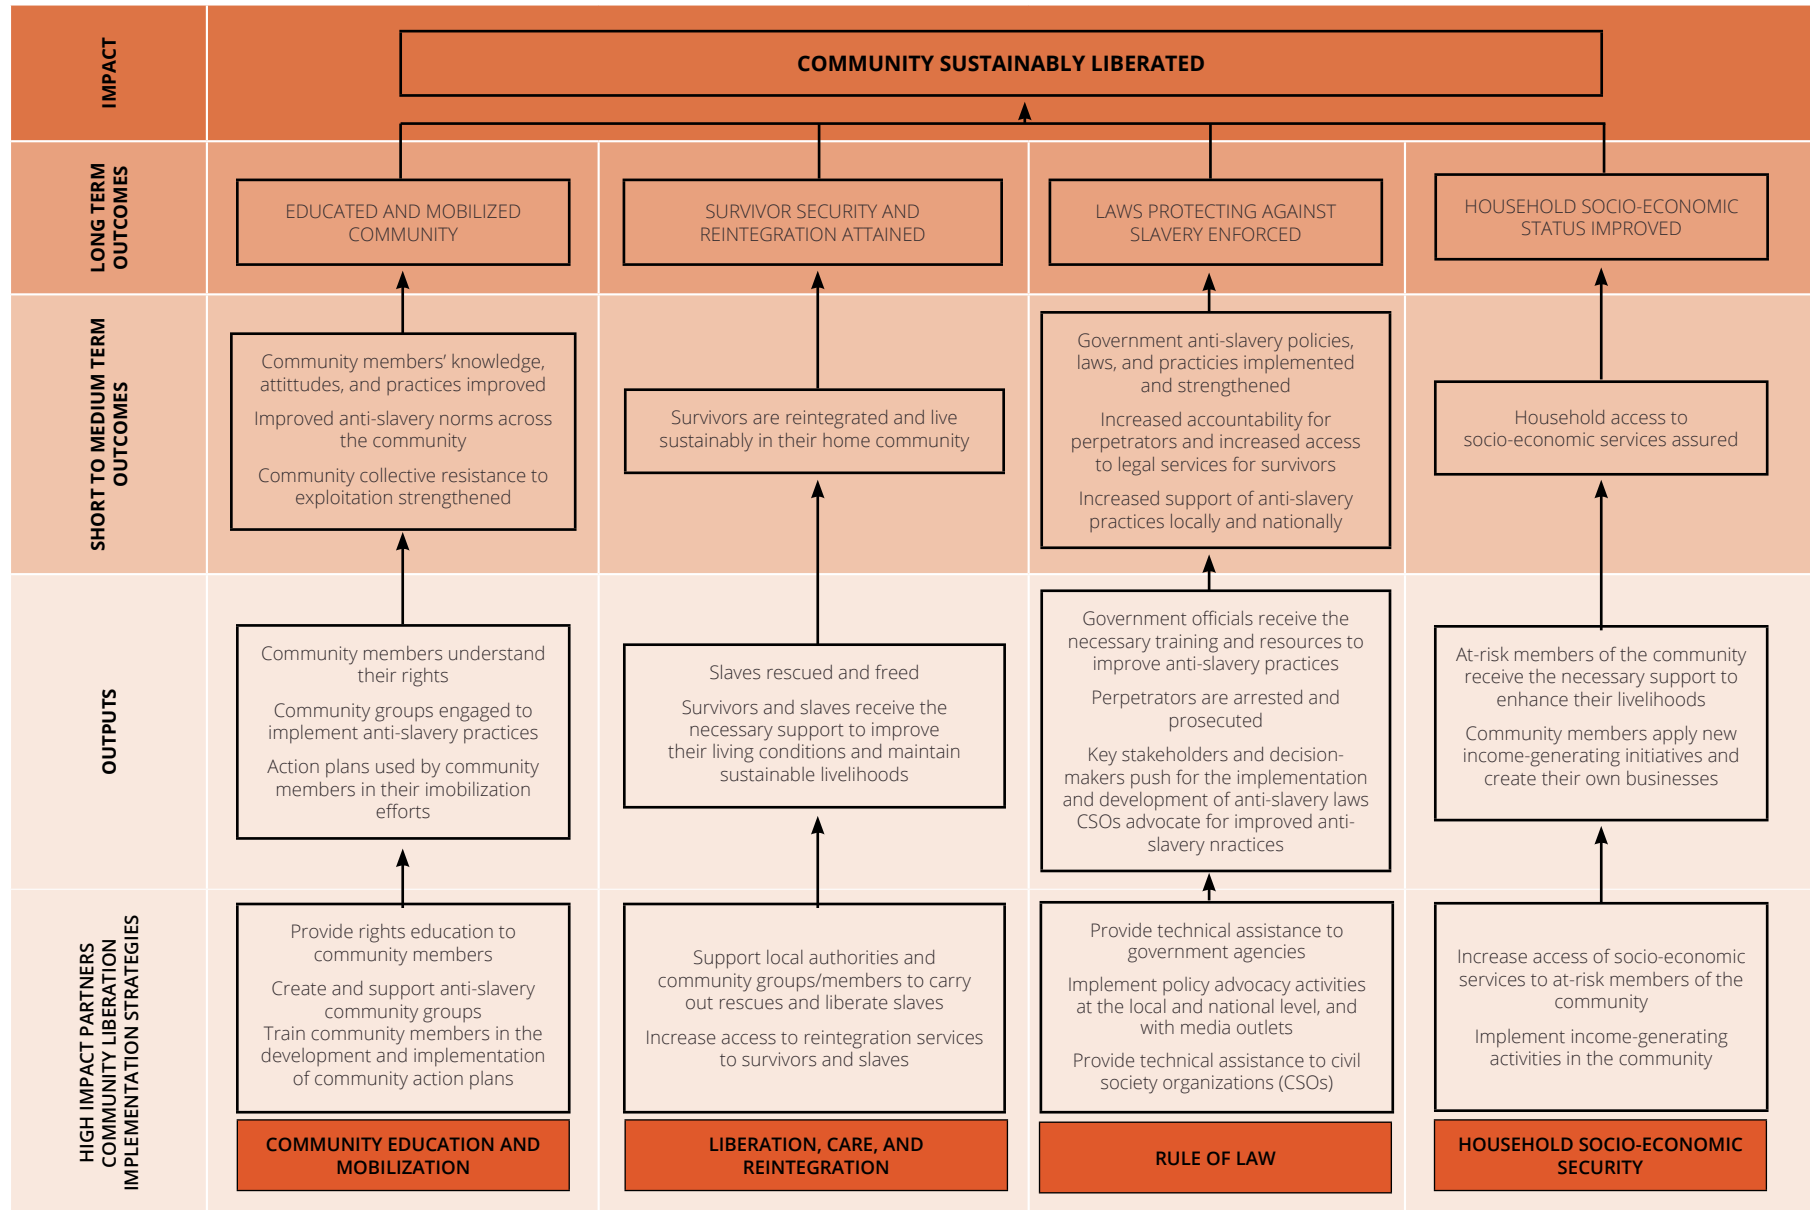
IMPACT

COMMUNITY SUSTAINABLY LIBERATED

LONG TERM OUTCOMES

EDUCATED AND MOBILIZED COMMUNITY

SURVIVOR SECURITY AND REINTEGRATION ATTAINED

LAWS PROTECTING AGAINST SLAVERY ENFORCED

HOUSEHOLD SOCIO-ECONOMIC STATUS IMPROVED

SHORT TO MEDIUM TERM OUTCOMES

Community members' knowledge, attitudes, and practices improved

Improved anti-slavery norms across the community

Community collective resistance to exploitation strengthened

Survivors are reintegrated and live sustainably in their home community

Government anti-slavery policies, laws, and practicies implemented and strengthened

Increased accountability for perpetrators and increased access to legal services for survivors

Increased support of anti-slavery practices locally and nationally

Household access to socio-economic services assured

OUTPUTS

Community members understand their rights

Community groups engaged to implement anti-slavery practices

Action plans used by community members in their imobilization efforts

Slaves rescued and freed

Survivors and slaves receive the necessary support to improve their living conditions and maintain sustainable livelihoods

Government officials receive the necessary training and resources to improve anti-slavery practices

Perpetrators are arrested and prosecuted

Key stakeholders and decision-makers push for the implementation and development of anti-slavery laws CSOs advocate for improved anti-slavery nractices

At-risk members of the community receive the necessary support to enhance their livelihoods

Community members apply new income-generating initiatives and create their own businesses

HIGH IMPACT PARTNERS COMMUNITY LIBERATION IMPLEMENTATION STRATEGIES

Provide rights education to community members

Create and support anti-slavery community groups
Train community members in the development and implementation of community action plans

Support local authorities and community groups/members to carry out rescues and liberate slaves

Increase access to reintegration services to survivors and slaves

Provide technical assistance to government agencies

Implement policy advocacy activities at the local and national level, and with media outlets

Provide technical assistance to civil society organizations (CSOs)

Increase access of socio-economic services to at-risk members of the community

Implement income-generating activities in the community

COMMUNITY EDUCATION AND MOBILIZATION

LIBERATION, CARE, AND REINTEGRATION

RULE OF LAW

HOUSEHOLD SOCIO-ECONOMIC SECURITY